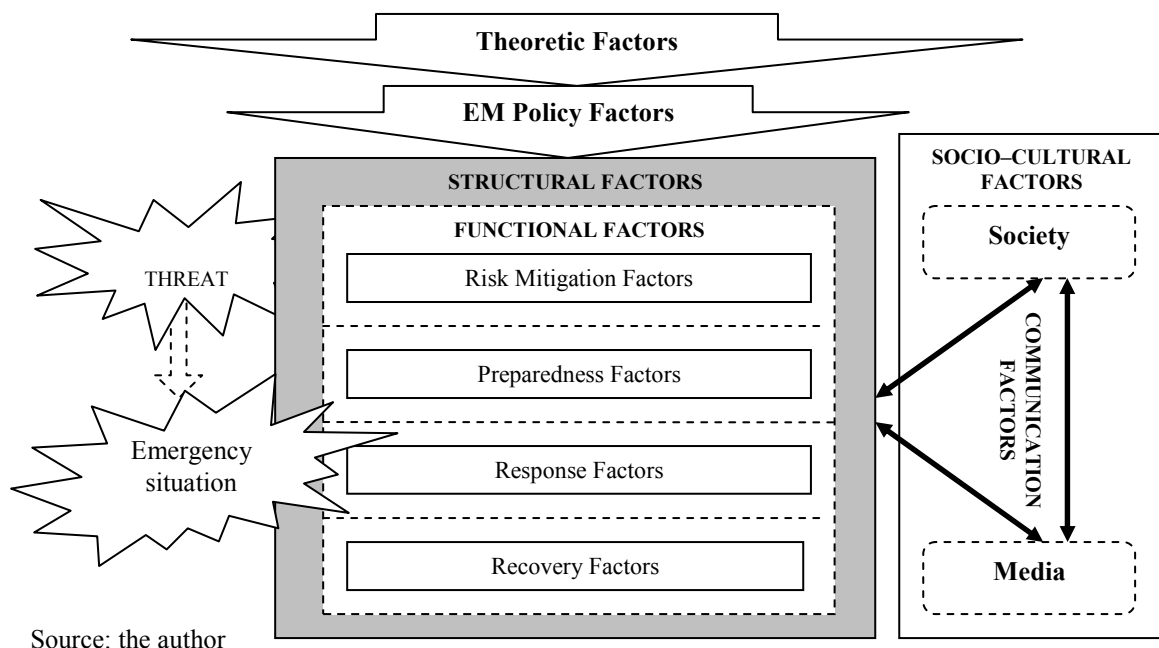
Theoretic Factors

EM Policy Factors

STRUCTURAL FACTORS

FUNCTIONAL FACTORS

Risk Mitigation Factors

Preparedness Factors

Response Factors

Recovery Factors

THREAT

Emergency situation

SOCIO–CULTURAL FACTORS

Society

COMMUNICATION FACTORS

Media

Source: the author